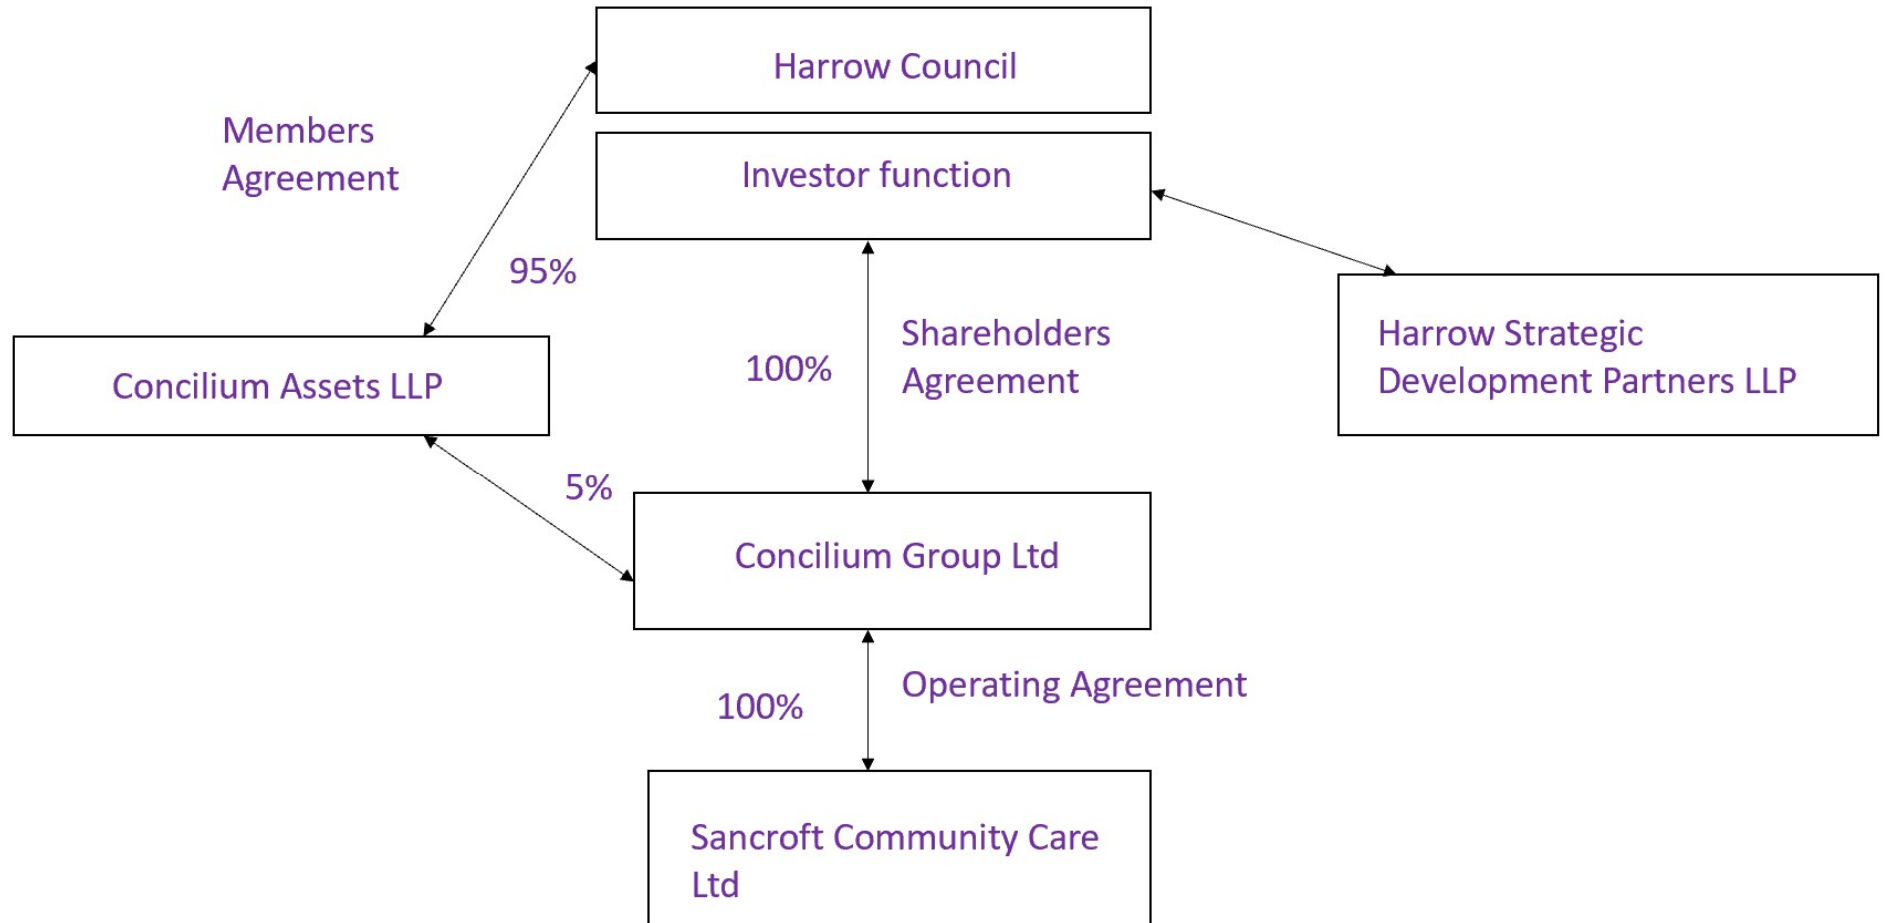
Harrow Council

Investor function

Members Agreement

95%

Concilium Assets LLP

100%

Shareholders Agreement

Harrow Strategic Development Partners LLP

5%

Concilium Group Ltd

100%

Operating Agreement

Sancroft Community Care Ltd